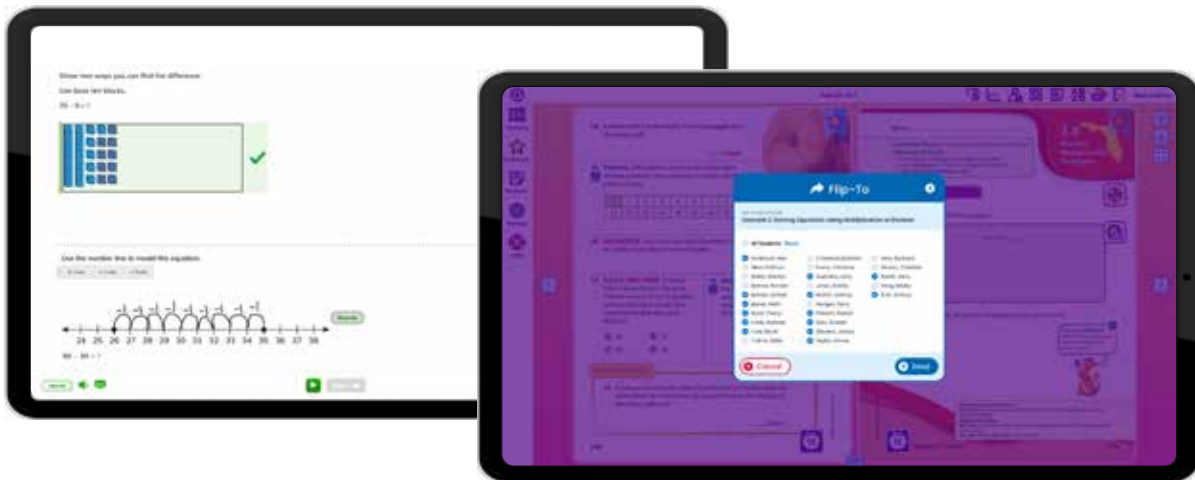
Show two ways you can find the difference.

Use base ten blocks.

35 − 9 = ?

Use the number line to model this equation.

24 25 26 27 28 29 30 31 32 33 34 35 36 37 38

35 − 35 = ?

Flip-To

Cancel

Send